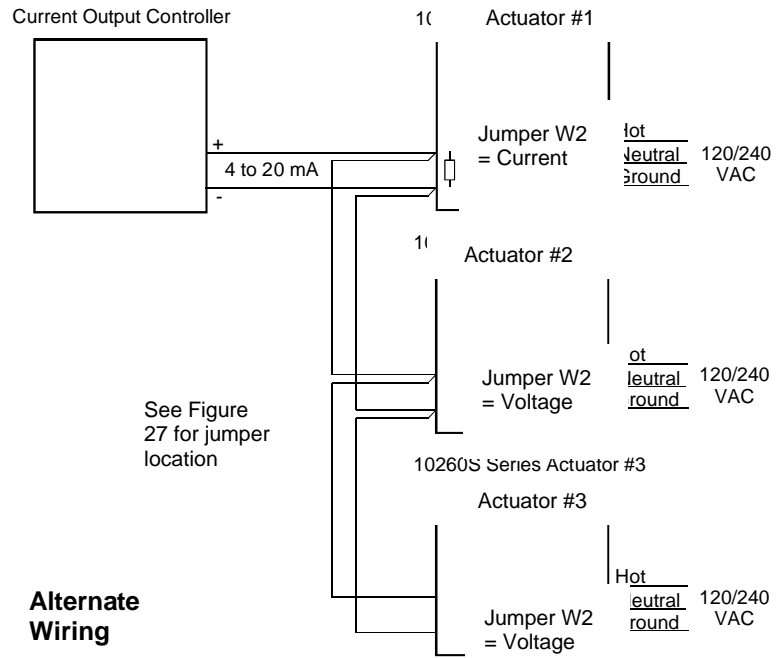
Current Output Controller

+

4 to 20 mA

-

1(

Actuator #1

Jumper W2 = Current

Hot
Neutral
Ground

120/240 VAC

1(

Actuator #2

Jumper W2 = Voltage

ot
eutral
round

120/240 VAC

See Figure 27 for jumper location

10260S Series Actuator #3

Actuator #3

Hot
eutral
round

120/240 VAC

Jumper W2 = Voltage

Alternate Wiring